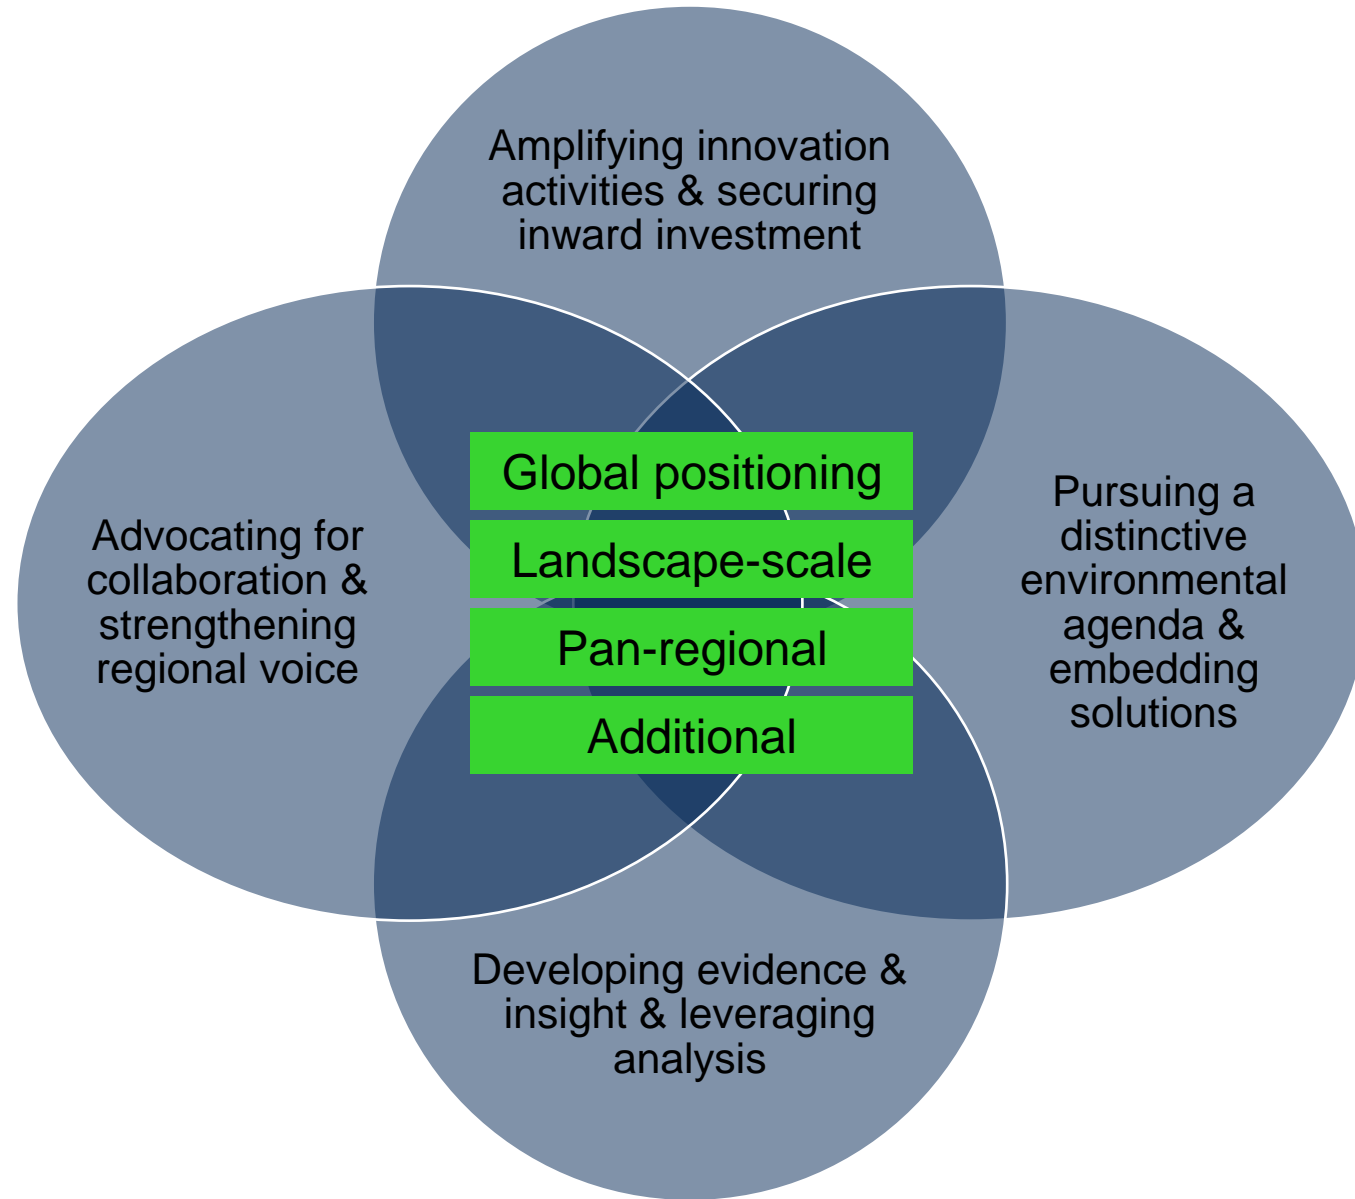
Amplifying innovation activities & securing inward investment

Advocating for collaboration & strengthening regional voice

Global positioning

Landscape-scale

Pan-regional

Additional

Pursuing a distinctive environmental agenda & embedding solutions

Developing evidence & insight & leveraging analysis